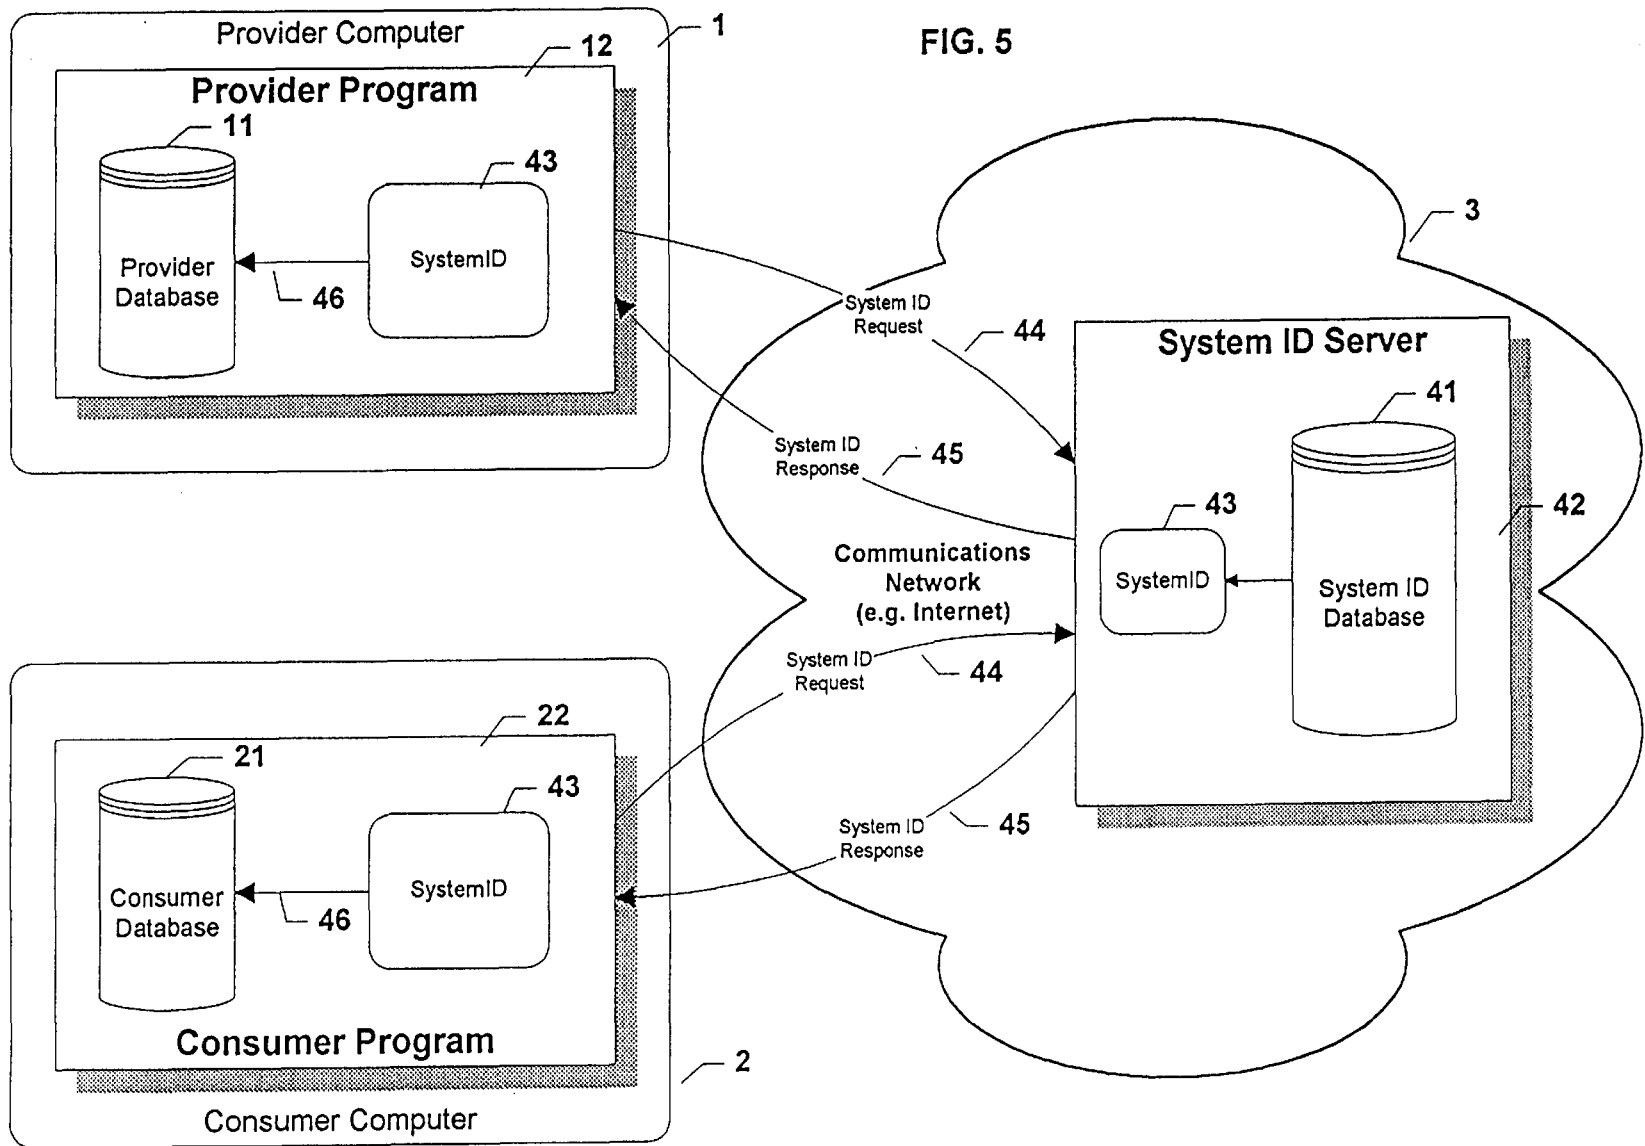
Provider Computer

1

FIG. 5

12

Provider Program

11

43

Provider Database

SystemID

46

3

System ID Request

44

System ID Server

41

System ID Response

45

43

42

Communications Network (e.g. Internet)

SystemID

System ID Database

System ID Request

44

22

21

43

System ID Response

45

Consumer Database

SystemID

46

Consumer Program

2

Consumer Computer